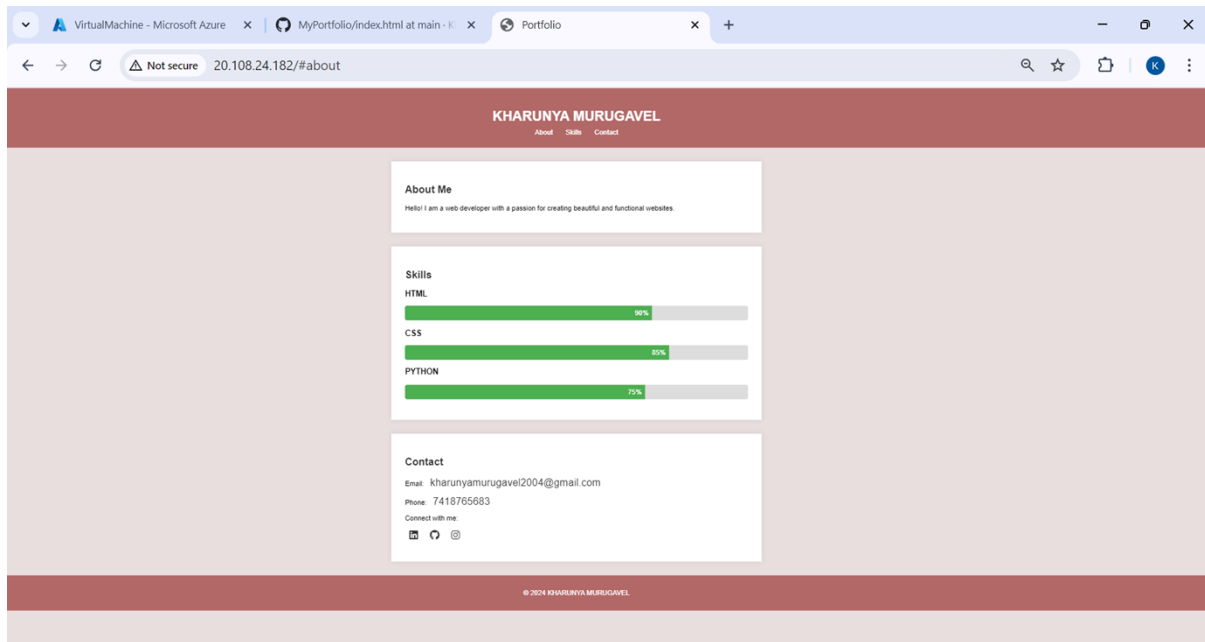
VirtualMachine - Microsoft Azure
MyPortfolio/index.html at main · K
Portfolio

Not secure 20.108.24.182/#about

K

KHARUNYA MURUGAVEL
About Skills Contact

About Me
Hello! I am a web developer with a passion for creating beautiful and functional websites.

Skills
HTML
90%
CSS
85%
PYTHON
75%

Contact
Email: kharunyamurugavel2004@gmail.com
Phone: 7418765683
Connect with me:

© 2024 KHARUNYA MURUGAVEL